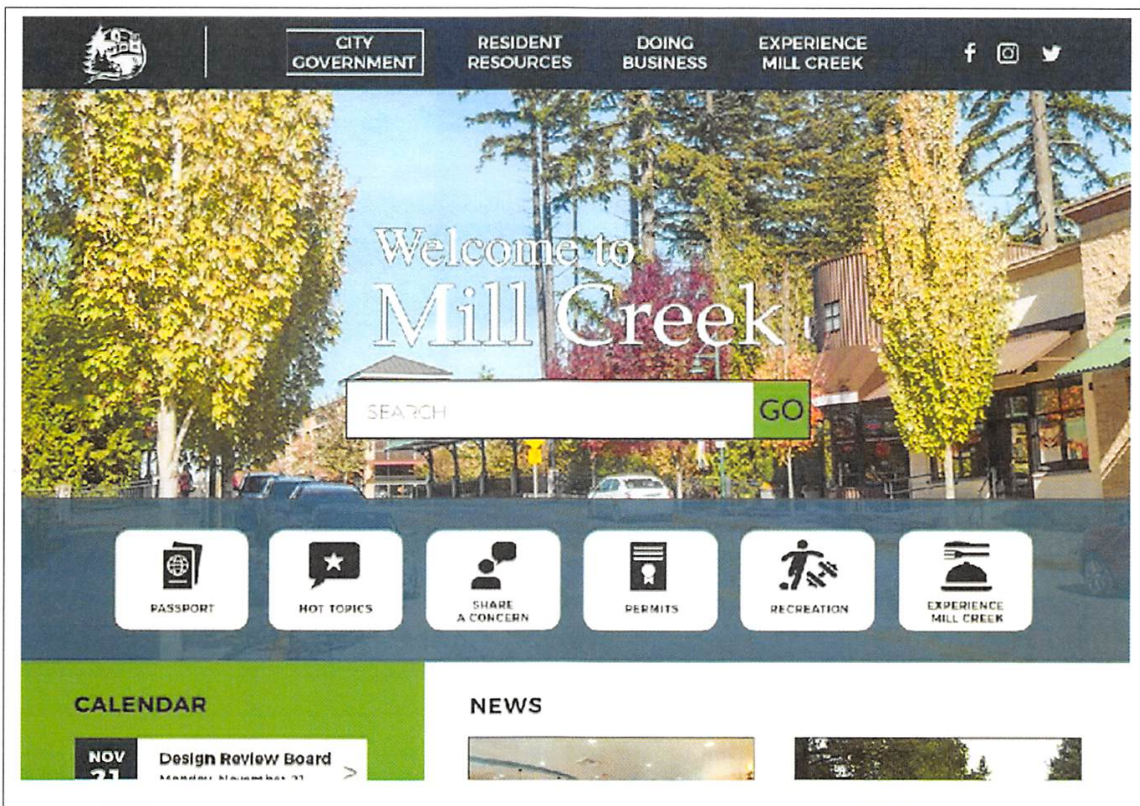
CITY GOVERNMENT
RESIDENT RESOURCES
DOING BUSINESS
EXPERIENCE MILL CREEK

Welcome to
Mill Creek

SEARCH
GO

PASSPORT
HOT TOPICS
SHARE A CONCERN
PERMITS
RECREATION
EXPERIENCE MILL CREEK

CALENDAR

NOV
21
Design Review Board
Monday, November 21
>

NEWS